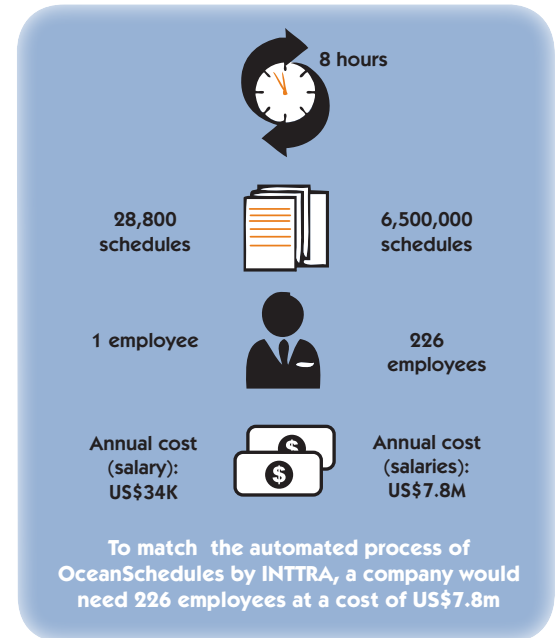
8 hours

28,800 schedules

6,500,000 schedules

1 employee

226 employees

Annual cost (salary): US$34K

Annual cost (salaries): US$7.8M

To match the automated process of OceanSchedules by INTTRA, a company would need 226 employees at a cost of US$7.8m